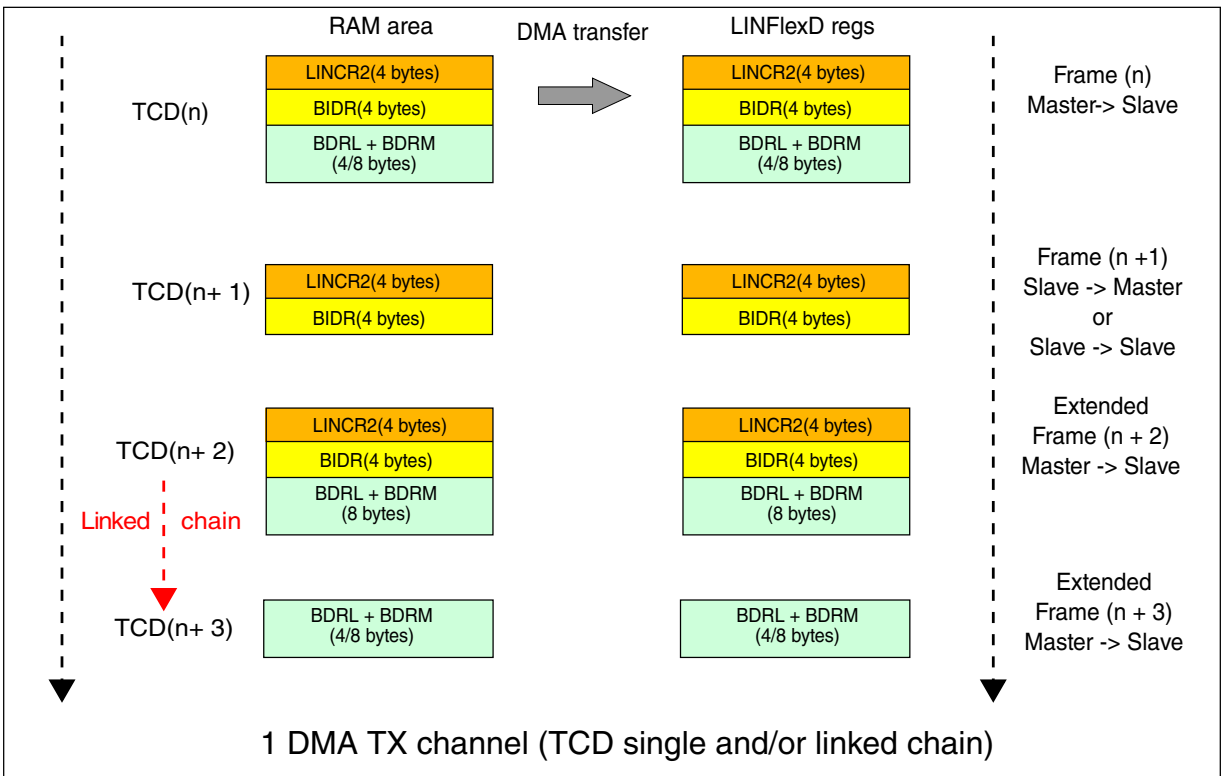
RAM area

DMA transfer

LINFlexD regs

TCD(n)

LINCR2(4 bytes)
BIDR(4 bytes)
BDRL + BDRM (4/8 bytes)

LINCR2(4 bytes)
BIDR(4 bytes)
BDRL + BDRM (4/8 bytes)

Frame (n) Master-> Slave

TCD(n+ 1)

LINCR2(4 bytes)
BIDR(4 bytes)

LINCR2(4 bytes)
BIDR(4 bytes)

Frame (n +1) Slave -> Master or Slave -> Slave

TCD(n+ 2)

LINCR2(4 bytes)
BIDR(4 bytes)
BDRL + BDRM (8 bytes)

LINCR2(4 bytes)
BIDR(4 bytes)
BDRL + BDRM (8 bytes)

Extended Frame (n + 2) Master -> Slave

Linked chain

TCD(n+ 3)

BDRL + BDRM (4/8 bytes)

BDRL + BDRM (4/8 bytes)

Extended Frame (n + 3) Master -> Slave

1 DMA TX channel (TCD single and/or linked chain)